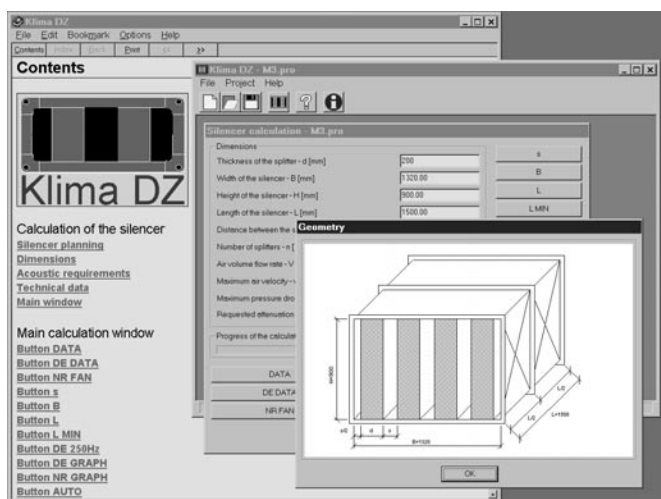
Klima DZ
File Edit Bookmark Options Help
Contents Index Back Print << >>

Contents

Klima DZ

Calculation of the silencer
Silencer planning
Dimensions
Acoustic requirements
Technical data
Main window

Main calculation window
Button DATA
Button DE DATA
Button NR FAN
Button s
Button B
Button L
Button L MIN
Button DE 250Hz
Button DE GRAPH
Button NR GRAPH
Button AUTO

Klima DZ - M3.pro
File Project Help

Silencer calculation - M3.pro
Dimensions
Thickness of the splitter - d [mm] 200
Width of the silencer - B [mm] 1320.00
Height of the silencer - H [mm] 900.00
Length of the silencer - L [mm] 1500.00
Distance between the s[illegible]
Number of splitters - n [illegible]
Air volume flow rate - V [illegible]
Maximum air velocity - v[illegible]
Maximum pressure dro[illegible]
Requested attenuation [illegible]
Progress of the calculat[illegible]
s
B
L
L MIN
DATA
DE DATA
NR FAN

Geometry
H=900
s/2 d s
B=1320
L0
L0
L=1500
OK